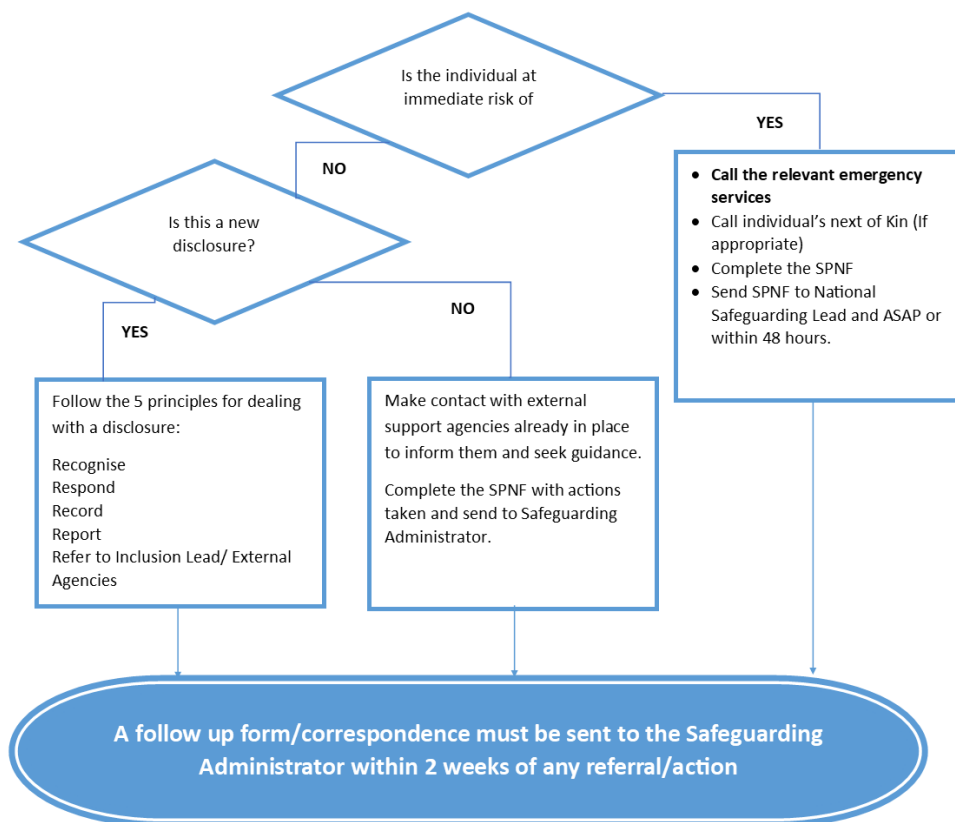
Is the individual at immediate risk of

YES

NO

Is this a new disclosure?

- Call the relevant emergency services
- Call individual's next of Kin (If appropriate)
- Complete the SPNF
- Send SPNF to National Safeguarding Lead and ASAP or within 48 hours.

YES

NO

Follow the 5 principles for dealing with a disclosure:

Recognise
Respond
Record
Report
Refer to Inclusion Lead/ External Agencies

Make contact with external support agencies already in place to inform them and seek guidance.

Complete the SPNF with actions taken and send to Safeguarding Administrator.

A follow up form/correspondence must be sent to the Safeguarding Administrator within 2 weeks of any referral/action